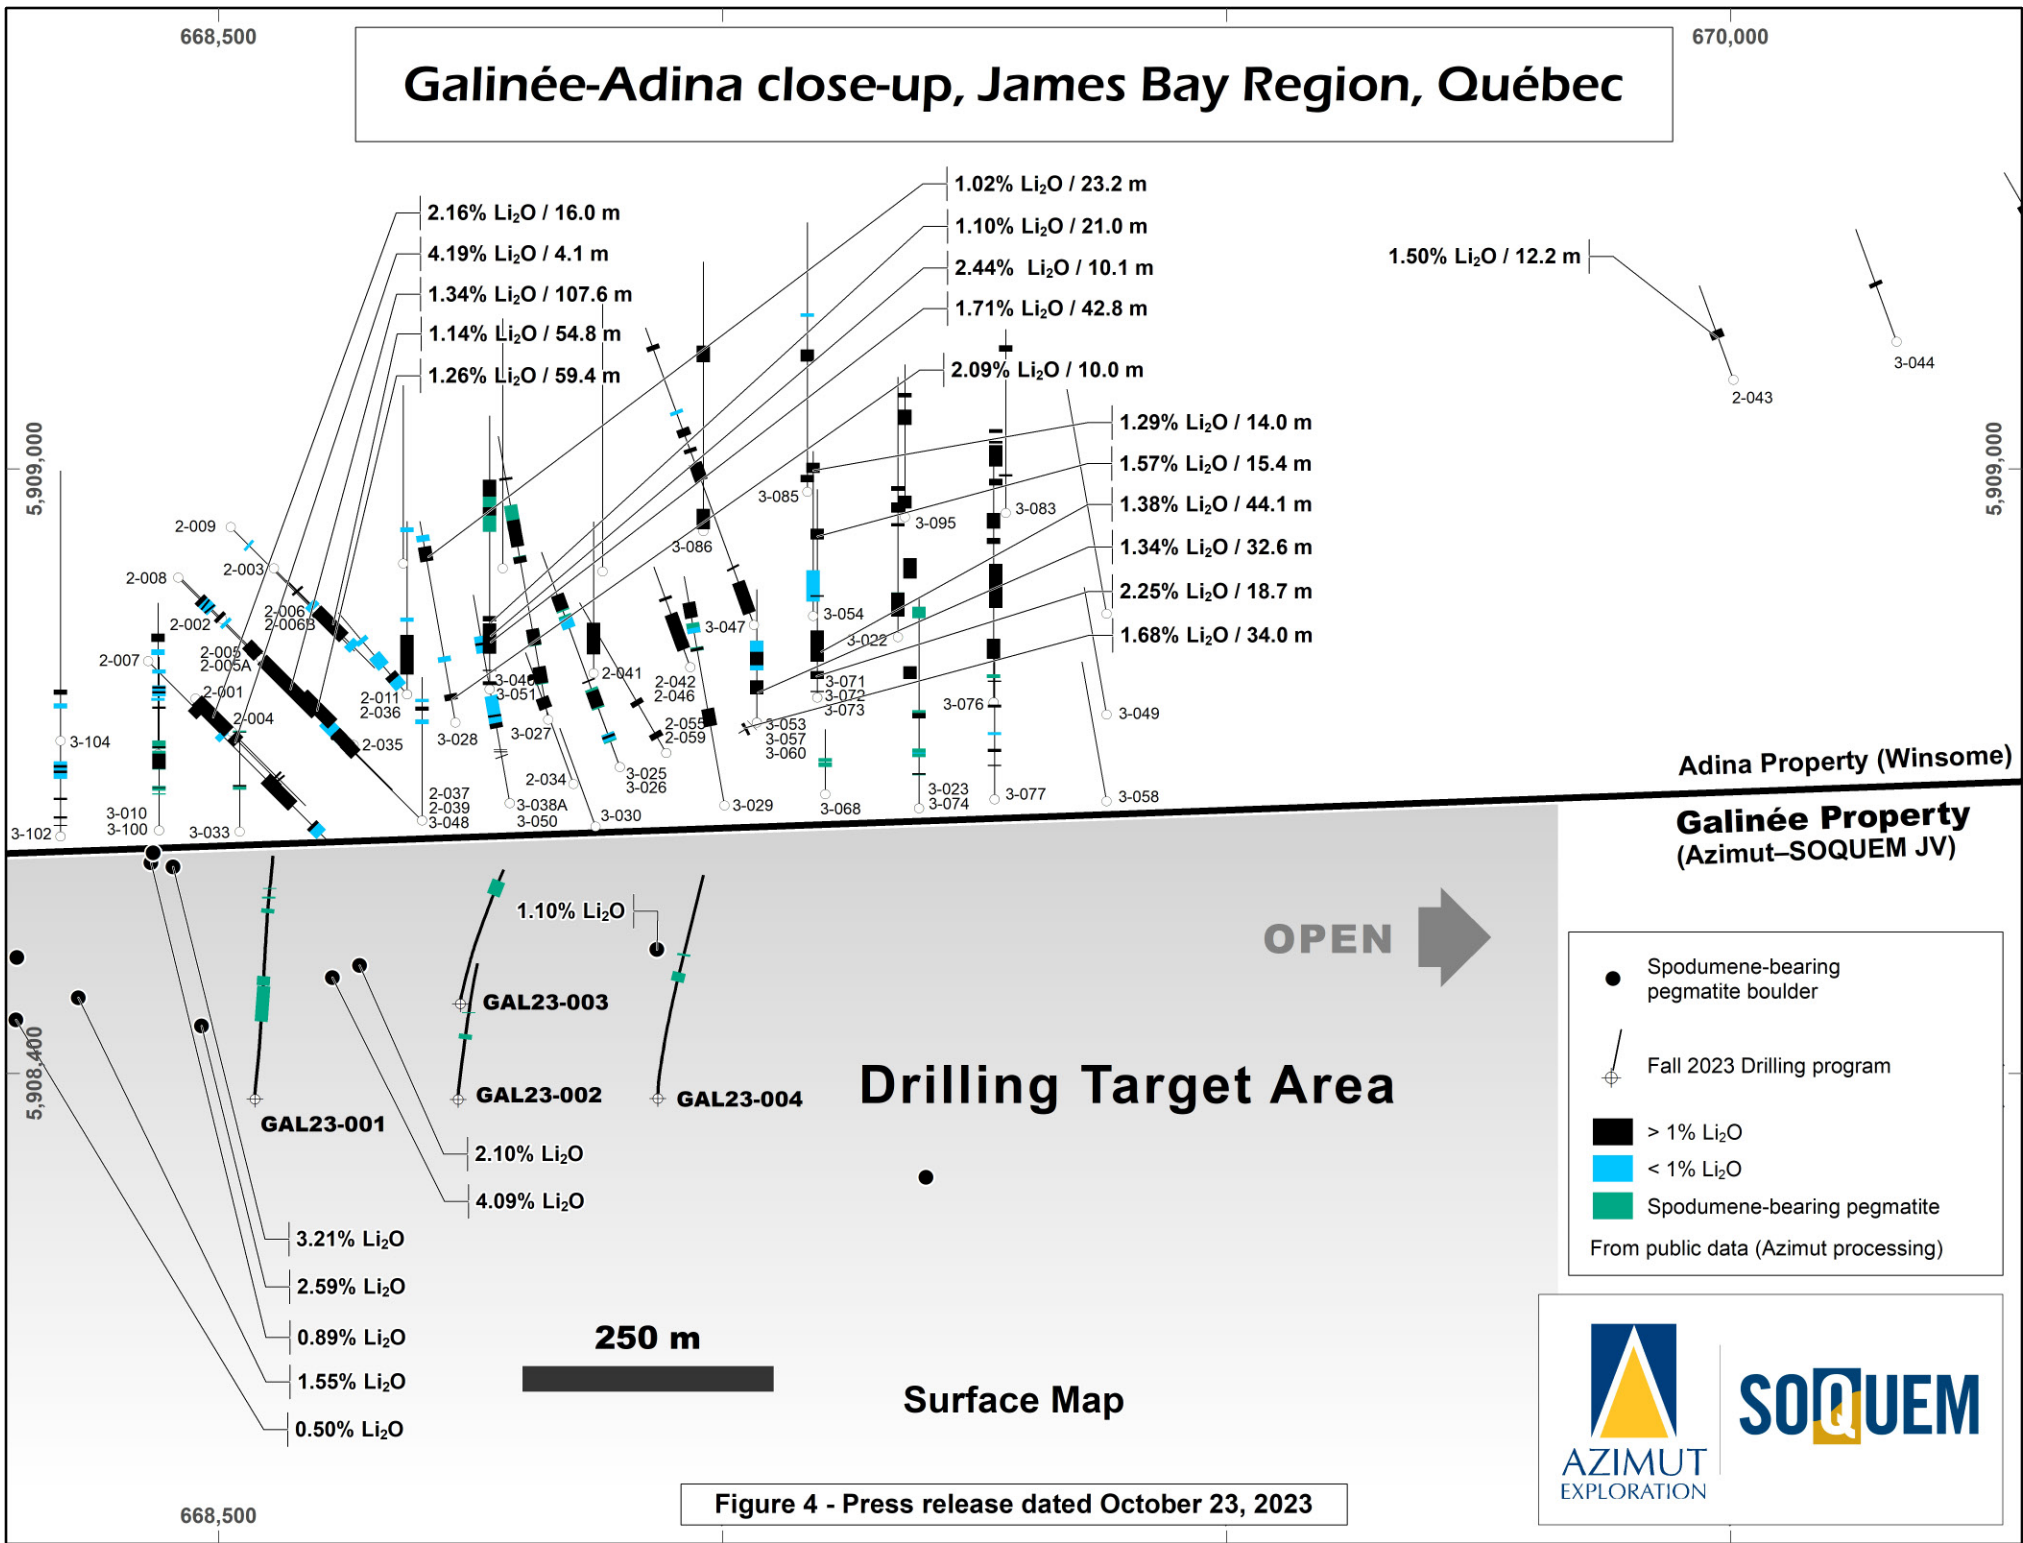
668,500

670,000

Galinée-Adina close-up, James Bay Region, Québec

2.16% $Li_2O$ / 16.0 m
4.19% $Li_2O$ / 4.1 m
1.34% $Li_2O$ / 107.6 m
1.14% $Li_2O$ / 54.8 m
1.26% $Li_2O$ / 59.4 m

1.02% $Li_2O$ / 23.2 m
1.10% $Li_2O$ / 21.0 m
2.44% $Li_2O$ / 10.1 m
1.71% $Li_2O$ / 42.8 m
2.09% $Li_2O$ / 10.0 m

1.50% $Li_2O$ / 12.2 m

1.29% $Li_2O$ / 14.0 m
1.57% $Li_2O$ / 15.4 m
1.38% $Li_2O$ / 44.1 m
1.34% $Li_2O$ / 32.6 m
2.25% $Li_2O$ / 18.7 m
1.68% $Li_2O$ / 34.0 m

5,909,000

5,909,000

2-043
3-044

2-009
2-003
2-008
2-006
2-006B
2-002
2-007
2-005
2-005A
2-001
2-004
3-104
2-011
2-036
2-035
3-028
3-046
3-051
3-027
2-041
2-042
2-046
3-047
2-055
2-059
3-086
3-085
3-054
3-022
3-095
3-083
3-071
3-072
3-073
3-053
3-057
3-060
3-076
3-049
3-102
3-010
3-100
3-033
2-037
2-039
3-048
2-034
3-038A
3-050
3-030
3-025
3-026
3-029
3-068
3-023
3-074
3-077
3-058

Adina Property (Winsome)

Galinée Property
(Azimut–SOQUEM JV)

1.10% $Li_2O$

OPEN

GAL23-003
GAL23-002
GAL23-004
GAL23-001

Drilling Target Area

5,908,400

2.10% $Li_2O$
4.09% $Li_2O$
3.21% $Li_2O$
2.59% $Li_2O$
0.89% $Li_2O$
1.55% $Li_2O$
0.50% $Li_2O$

250 m

Surface Map

Spodumene-bearing pegmatite boulder
Fall 2023 Drilling program
> 1% $Li_2O$
< 1% $Li_2O$
Spodumene-bearing pegmatite
From public data (Azimut processing)

AZIMUT EXPLORATION
SOQUEM

668,500

Figure 4 - Press release dated October 23, 2023